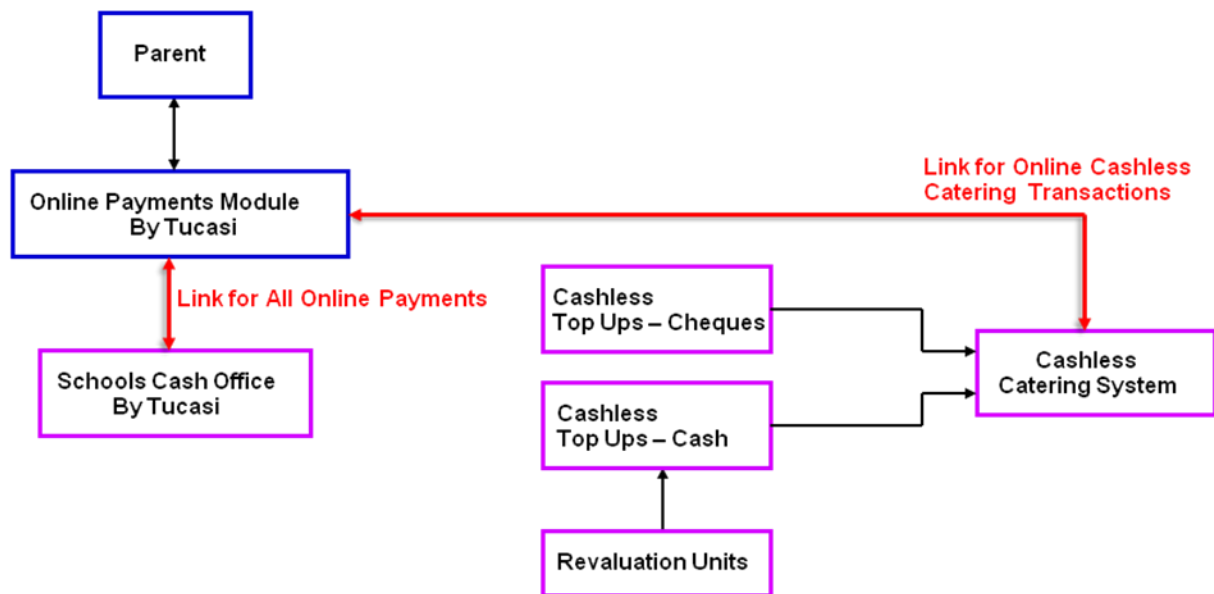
Parent

Online Payments Module By Tucasi

Link for Online Cashless Catering Transactions

Link for All Online Payments

Schools Cash Office By Tucasi

Cashless Top Ups – Cheques

Cashless Top Ups – Cash

Cashless Catering System

Revaluation Units